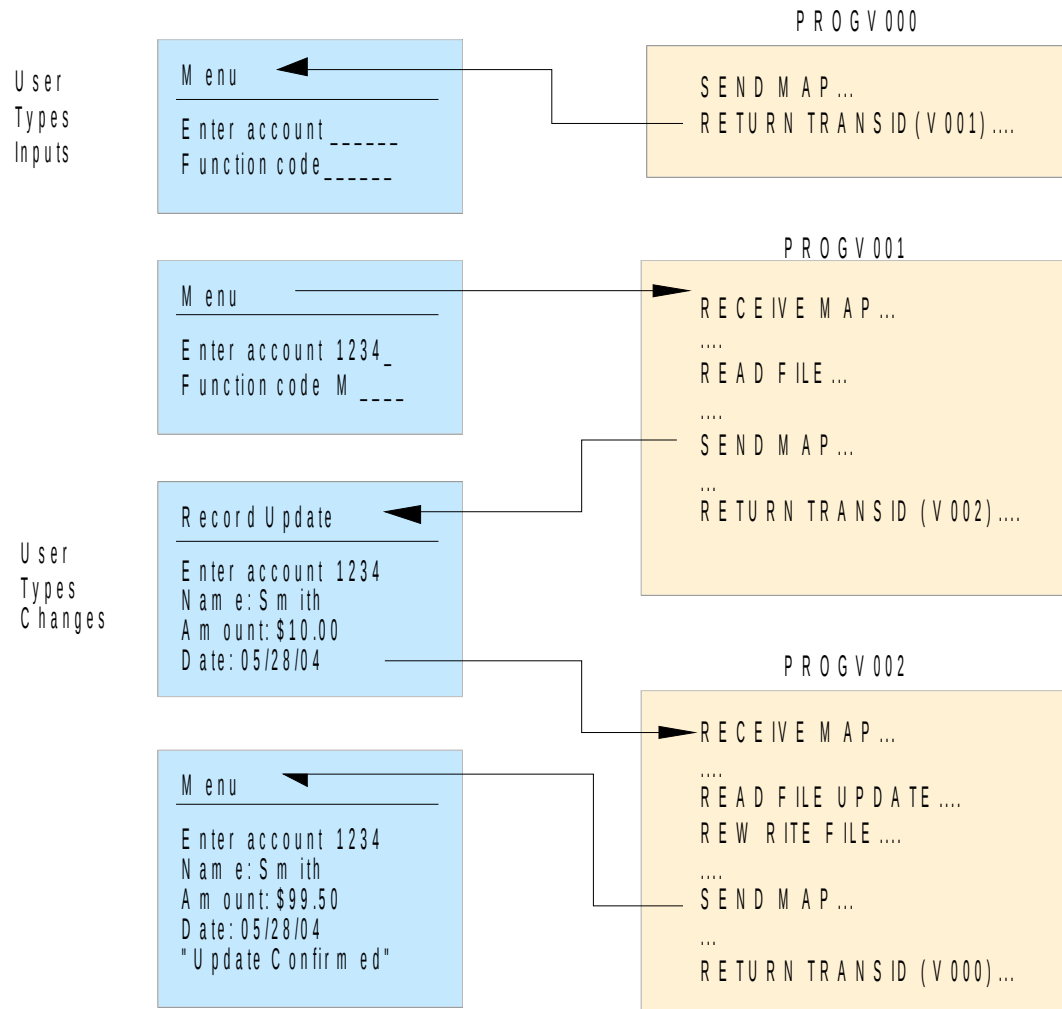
User Types Inputs

Menu

Enter account ______
Function code ______

PROGV000

SEND MAP...
RETURN TRANSID(V001)....

Menu

Enter account 1234_
Function code M ____

PROGV001

RECEIVE MAP...
....
READ FILE...
....
SEND MAP...
...
RETURN TRANSID (V002)....

User Types Changes

Record Update

Enter account 1234
Name:Smith
Amount:$10.00
Date: 05/28/04

PROGV002

RECEIVE MAP...
....
READ FILE UPDATE....
REWRITE FILE....
....
SEND MAP...
...
RETURN TRANSID (V000)...

Menu

Enter account 1234
Name:Smith
Amount:$99.50
Date: 05/28/04
"Update Confirmed"